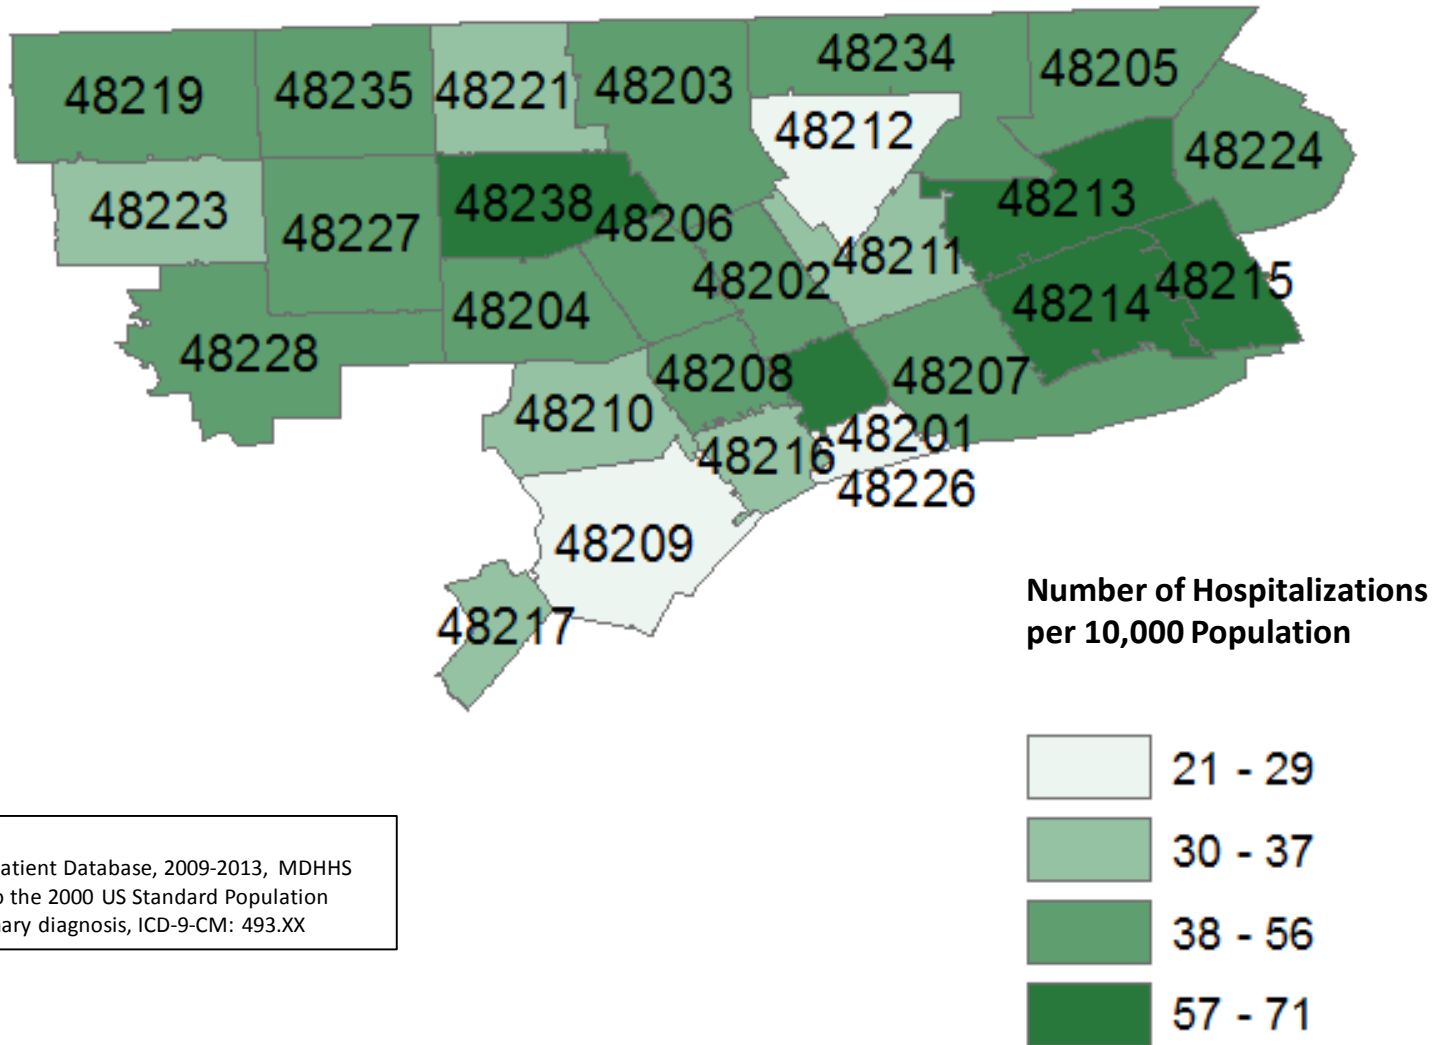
48219 48235 48221 48203 48234 48205
48212
48224
48223 48227 48238 48206 48213
48211
48202 48214 48215
48204
48228
48208 48207
48210
48201
48216
48226
48209
48217

Number of Hospitalizations per 10,000 Population

21 - 29
30 - 37
38 - 56
57 - 71

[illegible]atient Database, 2009-2013, MDHHS
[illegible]o the 2000 US Standard Population
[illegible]ary diagnosis, ICD-9-CM: 493.XX